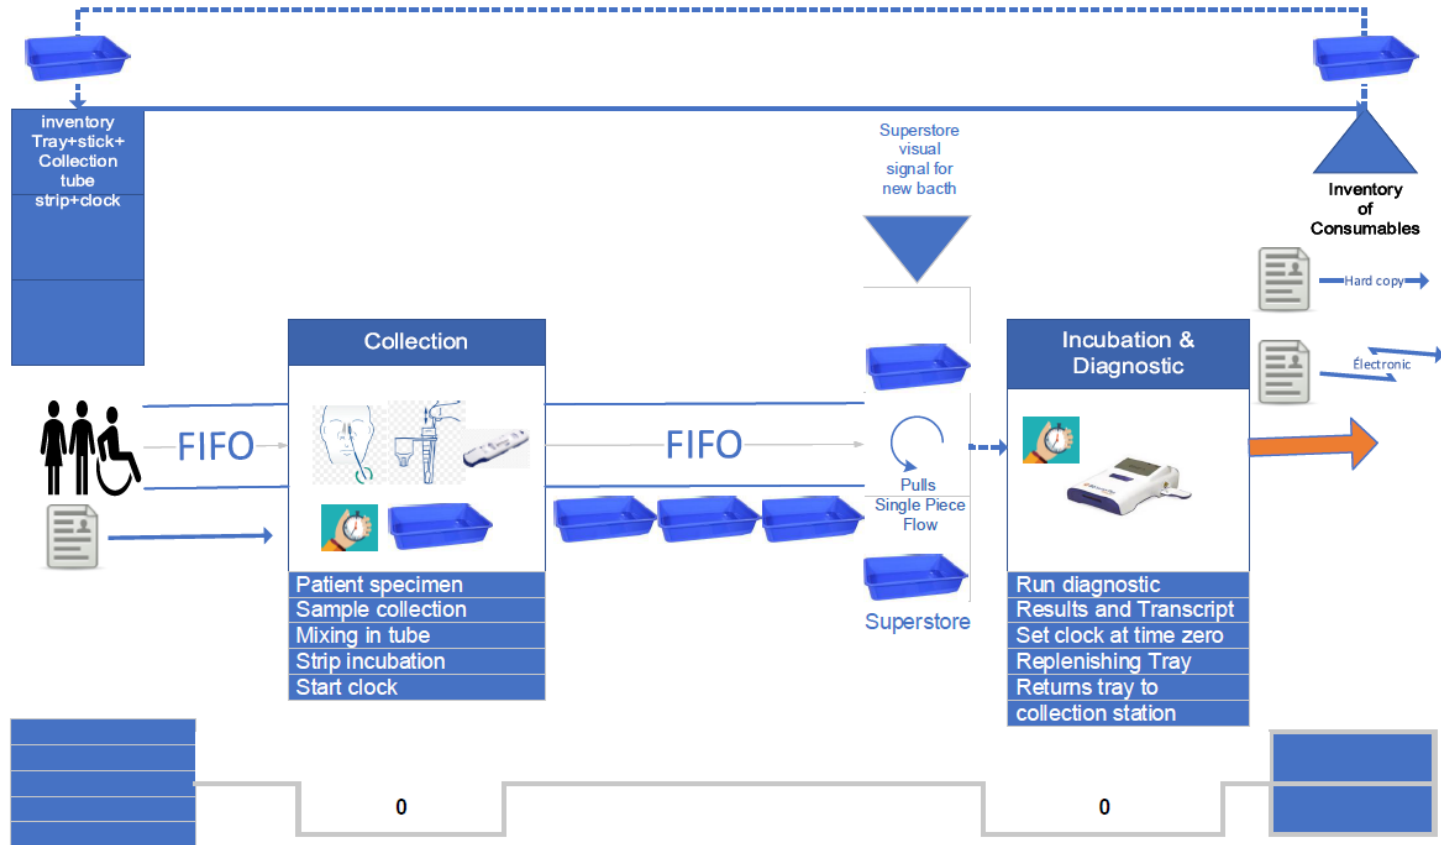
inventory Tray+stick+ Collection tube strip+clock

Superstore visual signal for new bacth

Inventory of Consumables

Hard copy

Électronic

FIFO

Collection

FIFO

Pulls Single Piece Flow

Incubation & Diagnostic

Patient specimen
Sample collection
Mixing in tube
Strip incubation
Start clock

Superstore

Run diagnostic
Results and Transcript
Set clock at time zero
Replenishing Tray
Returns tray to collection station

0

0